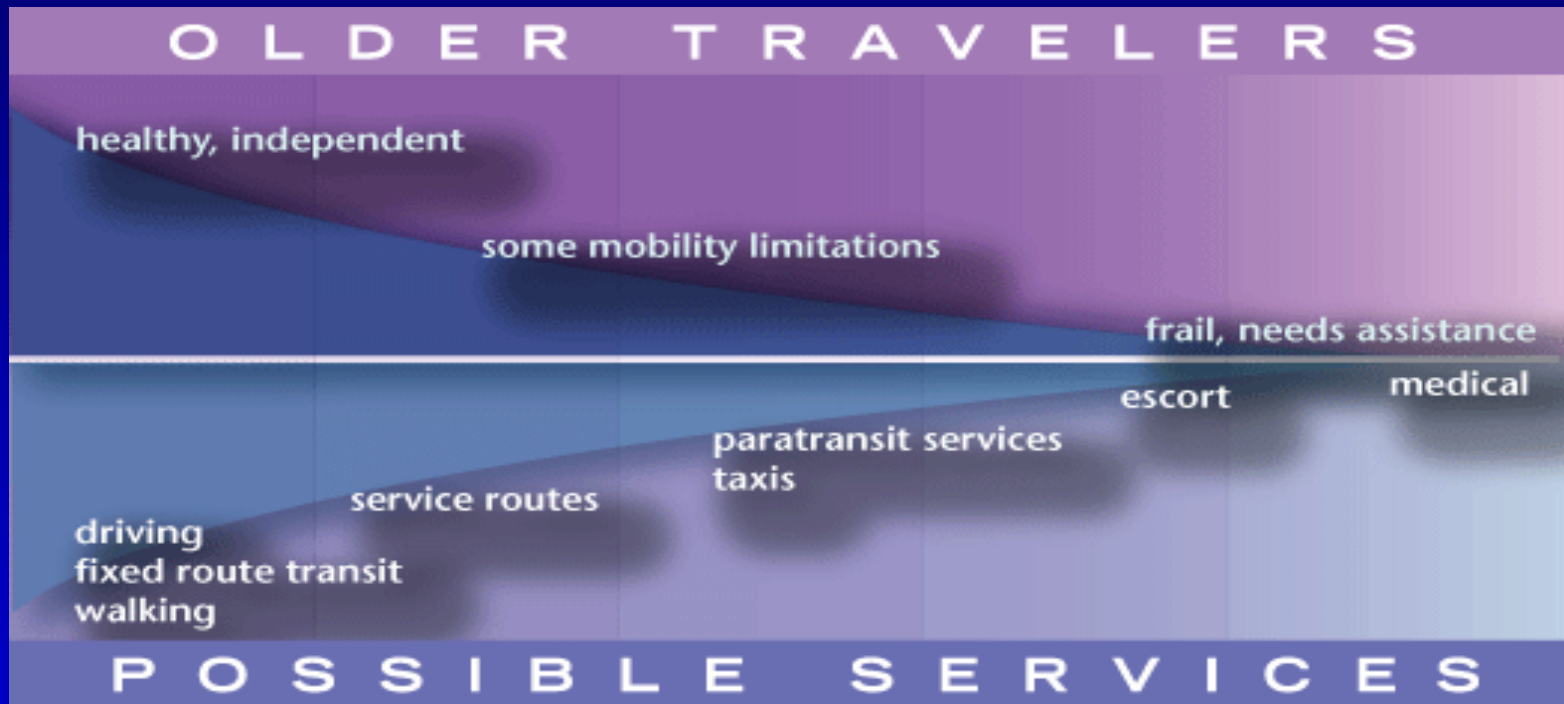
OLDER TRAVELERS

healthy, independent

some mobility limitations

frail, needs assistance

escort

medical

paratransit services
taxis

service routes

driving
fixed route transit
walking

POSSIBLE SERVICES